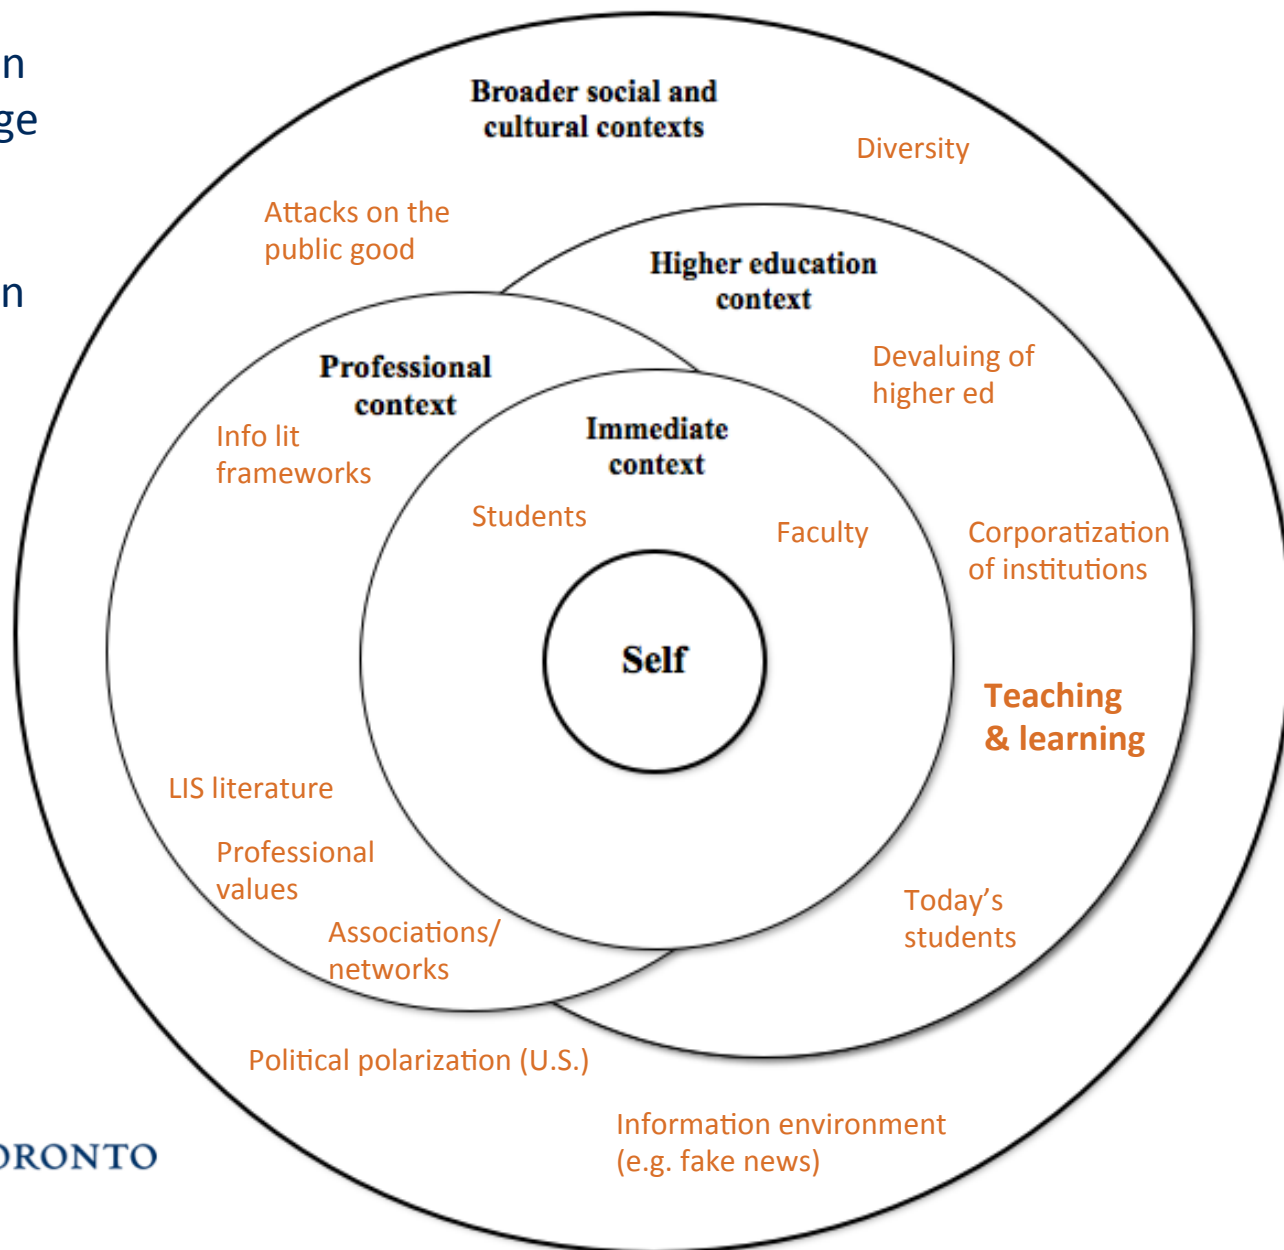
n
ge

n

Broader social and cultural contexts

Diversity

Attacks on the public good

Higher education context

Professional context

Devaluing of higher ed

Info lit frameworks

Immediate context

Students

Faculty

Corporatization of institutions

Self

Teaching & learning

LIS literature

Professional values

Associations/ networks

Today's students

Political polarization (U.S.)

Information environment (e.g. fake news)

RONTO